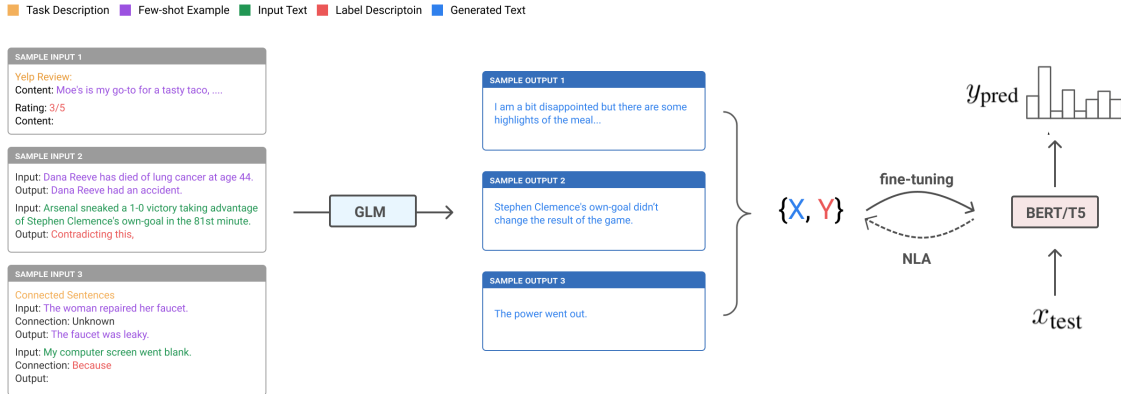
Task Description Few-shot Example Input Text Label Descriptoin Generated Text

SAMPLE INPUT 1

Yelp Review:
Content: Moe's is my go-to for a tasty taco, ....

Rating: 3/5
Content:

SAMPLE INPUT 2

Input: Dana Reeve has died of lung cancer at age 44.
Output: Dana Reeve had an accident.

Input: Arsenal sneaked a 1-0 victory taking advantage of Stephen Clemence's own-goal in the 81st minute.
Output: Contradicting this,

SAMPLE INPUT 3

Connected Sentences
Input: The woman repaired her faucet.
Connection: Unknown
Output: The faucet was leaky.

Input: My computer screen went blank.
Connection: Because
Output:

GLM

SAMPLE OUTPUT 1

I am a bit disappointed but there are some highlights of the meal...

SAMPLE OUTPUT 2

Stephen Clemence's own-goal didn't change the result of the game.

SAMPLE OUTPUT 3

The power went out.

$\{X, Y\}$

fine-tuning

NLA

BERT/T5

$y_{\text{pred}}$

$x_{\text{test}}$